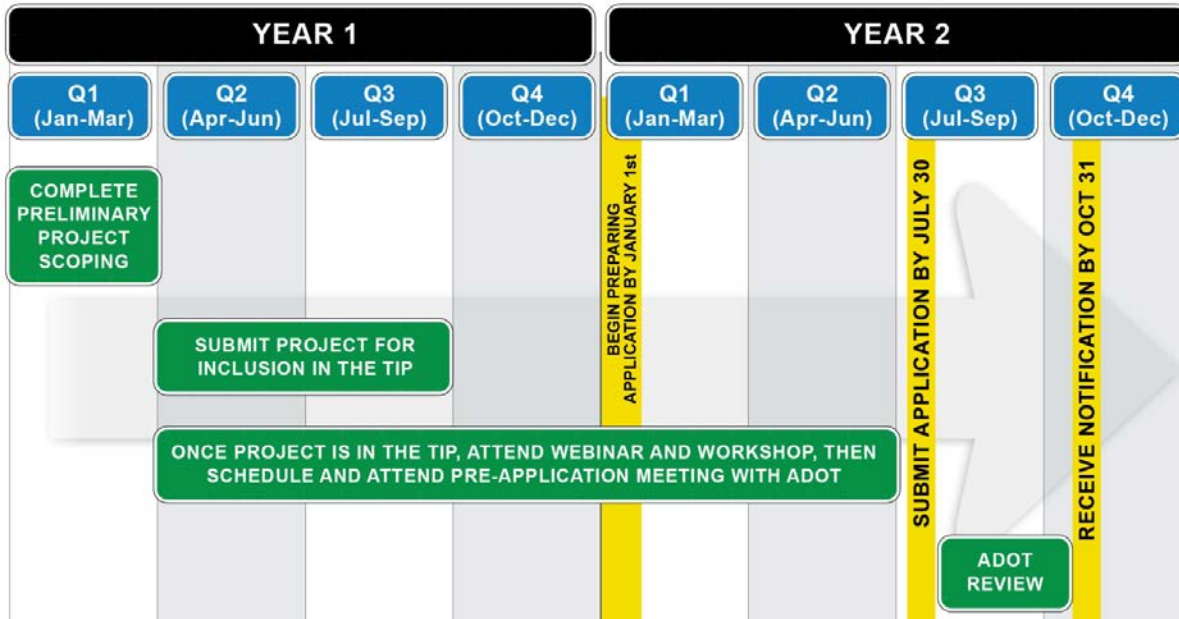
YEAR 1

YEAR 2

Q1 (Jan-Mar)

Q2 (Apr-Jun)

Q3 (Jul-Sep)

Q4 (Oct-Dec)

Q1 (Jan-Mar)

Q2 (Apr-Jun)

Q3 (Jul-Sep)

Q4 (Oct-Dec)

COMPLETE PRELIMINARY PROJECT SCOPING

SUBMIT PROJECT FOR INCLUSION IN THE TIP

ONCE PROJECT IS IN THE TIP, ATTEND WEBINAR AND WORKSHOP, THEN SCHEDULE AND ATTEND PRE-APPLICATION MEETING WITH ADOT

BEGIN PREPARING APPLICATION BY JANUARY 1st

SUBMIT APPLICATION BY JULY 30

ADOT REVIEW

RECEIVE NOTIFICATION BY OCT 31